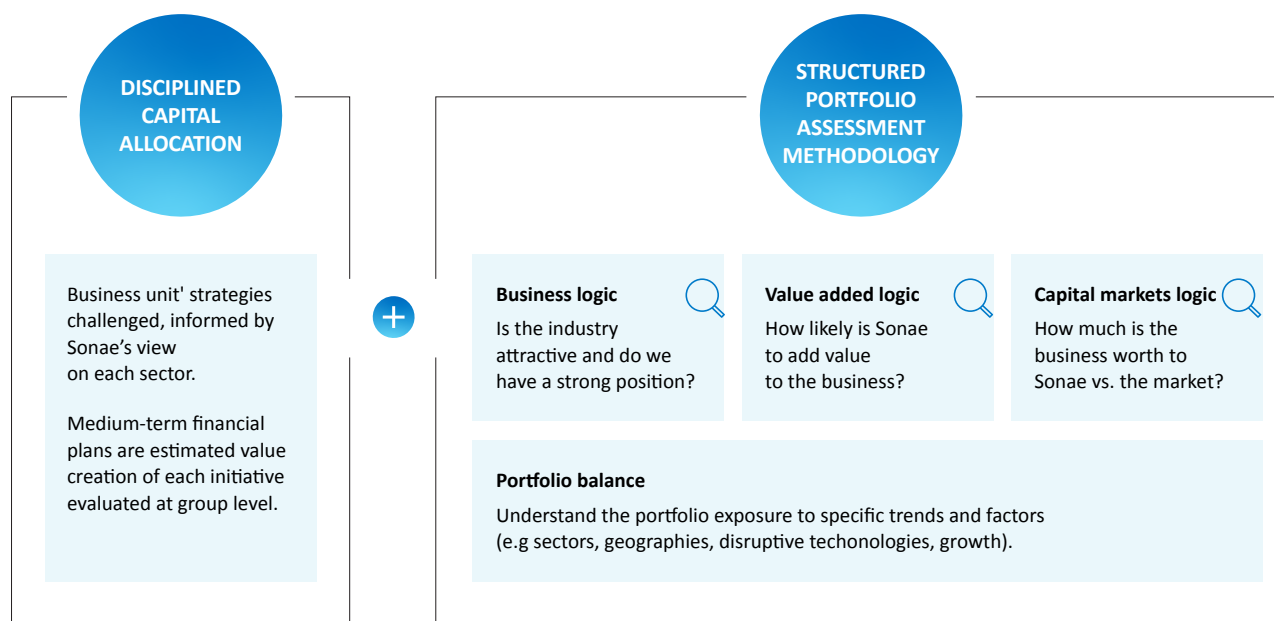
DISCIPLINED CAPITAL ALLOCATION

Business unit' strategies challenged, informed by Sonae’s view on each sector.

Medium-term financial plans are estimated value creation of each initiative evaluated at group level.

+

STRUCTURED PORTFOLIO ASSESSMENT METHODOLOGY

Business logic
Is the industry attractive and do we have a strong position?

Value added logic
How likely is Sonae to add value to the business?

Capital markets logic
How much is the business worth to Sonae vs. the market?

Portfolio balance
Understand the portfolio exposure to specific trends and factors (e.g sectors, geographies, disruptive techonologies, growth).